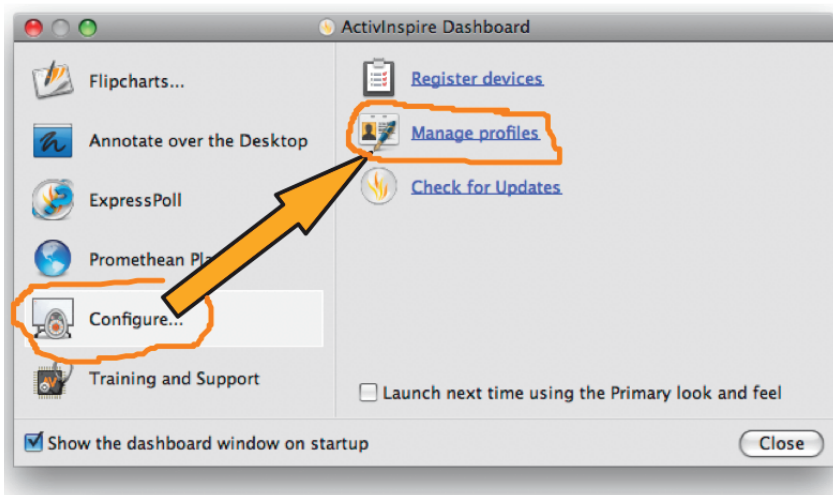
ActivInspire Dashboard

Flipcharts...

Annotate over the Desktop

ExpressPoll

Promethean Pl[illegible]

Configure...

Training and Support

Register devices

Manage profiles

Check for Updates

Launch next time using the Primary look and feel

Show the dashboard window on startup

Close